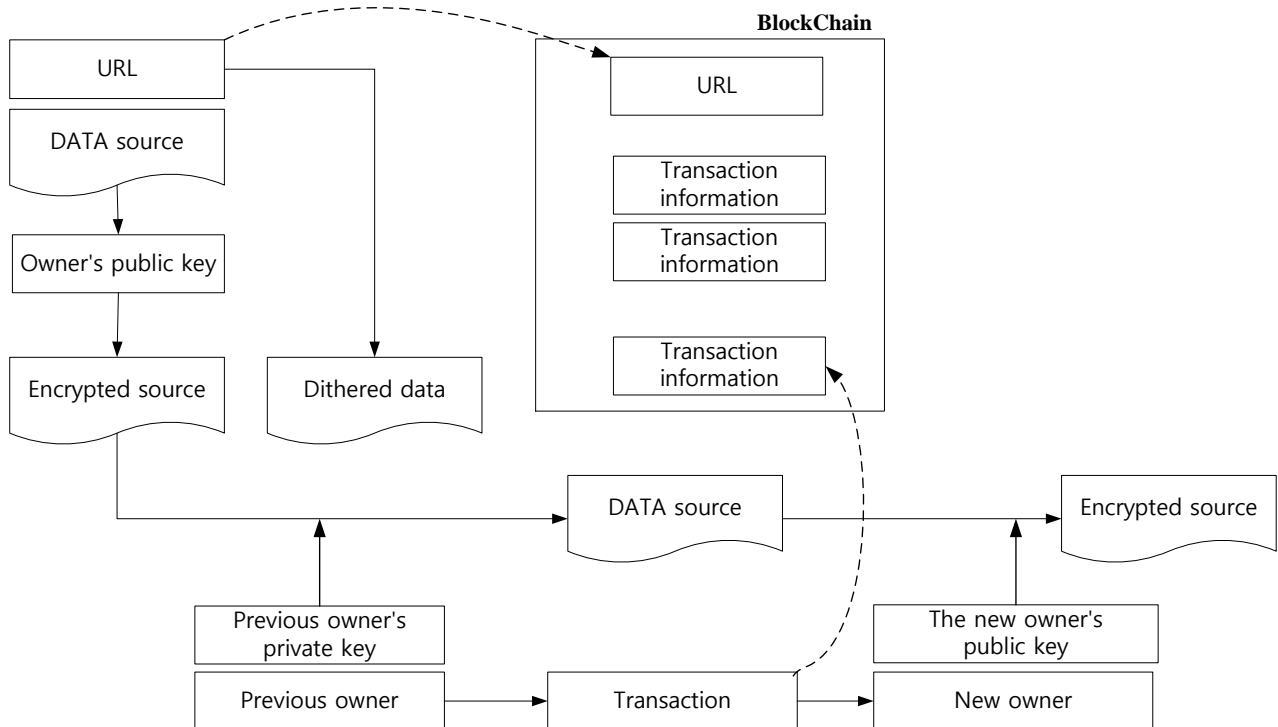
BlockChain

URL

DATA source

Owner's public key

Encrypted source

Dithered data

URL

Transaction information

Transaction information

Transaction information

DATA source

Encrypted source

Previous owner's private key

The new owner's public key

Previous owner

Transaction

New owner